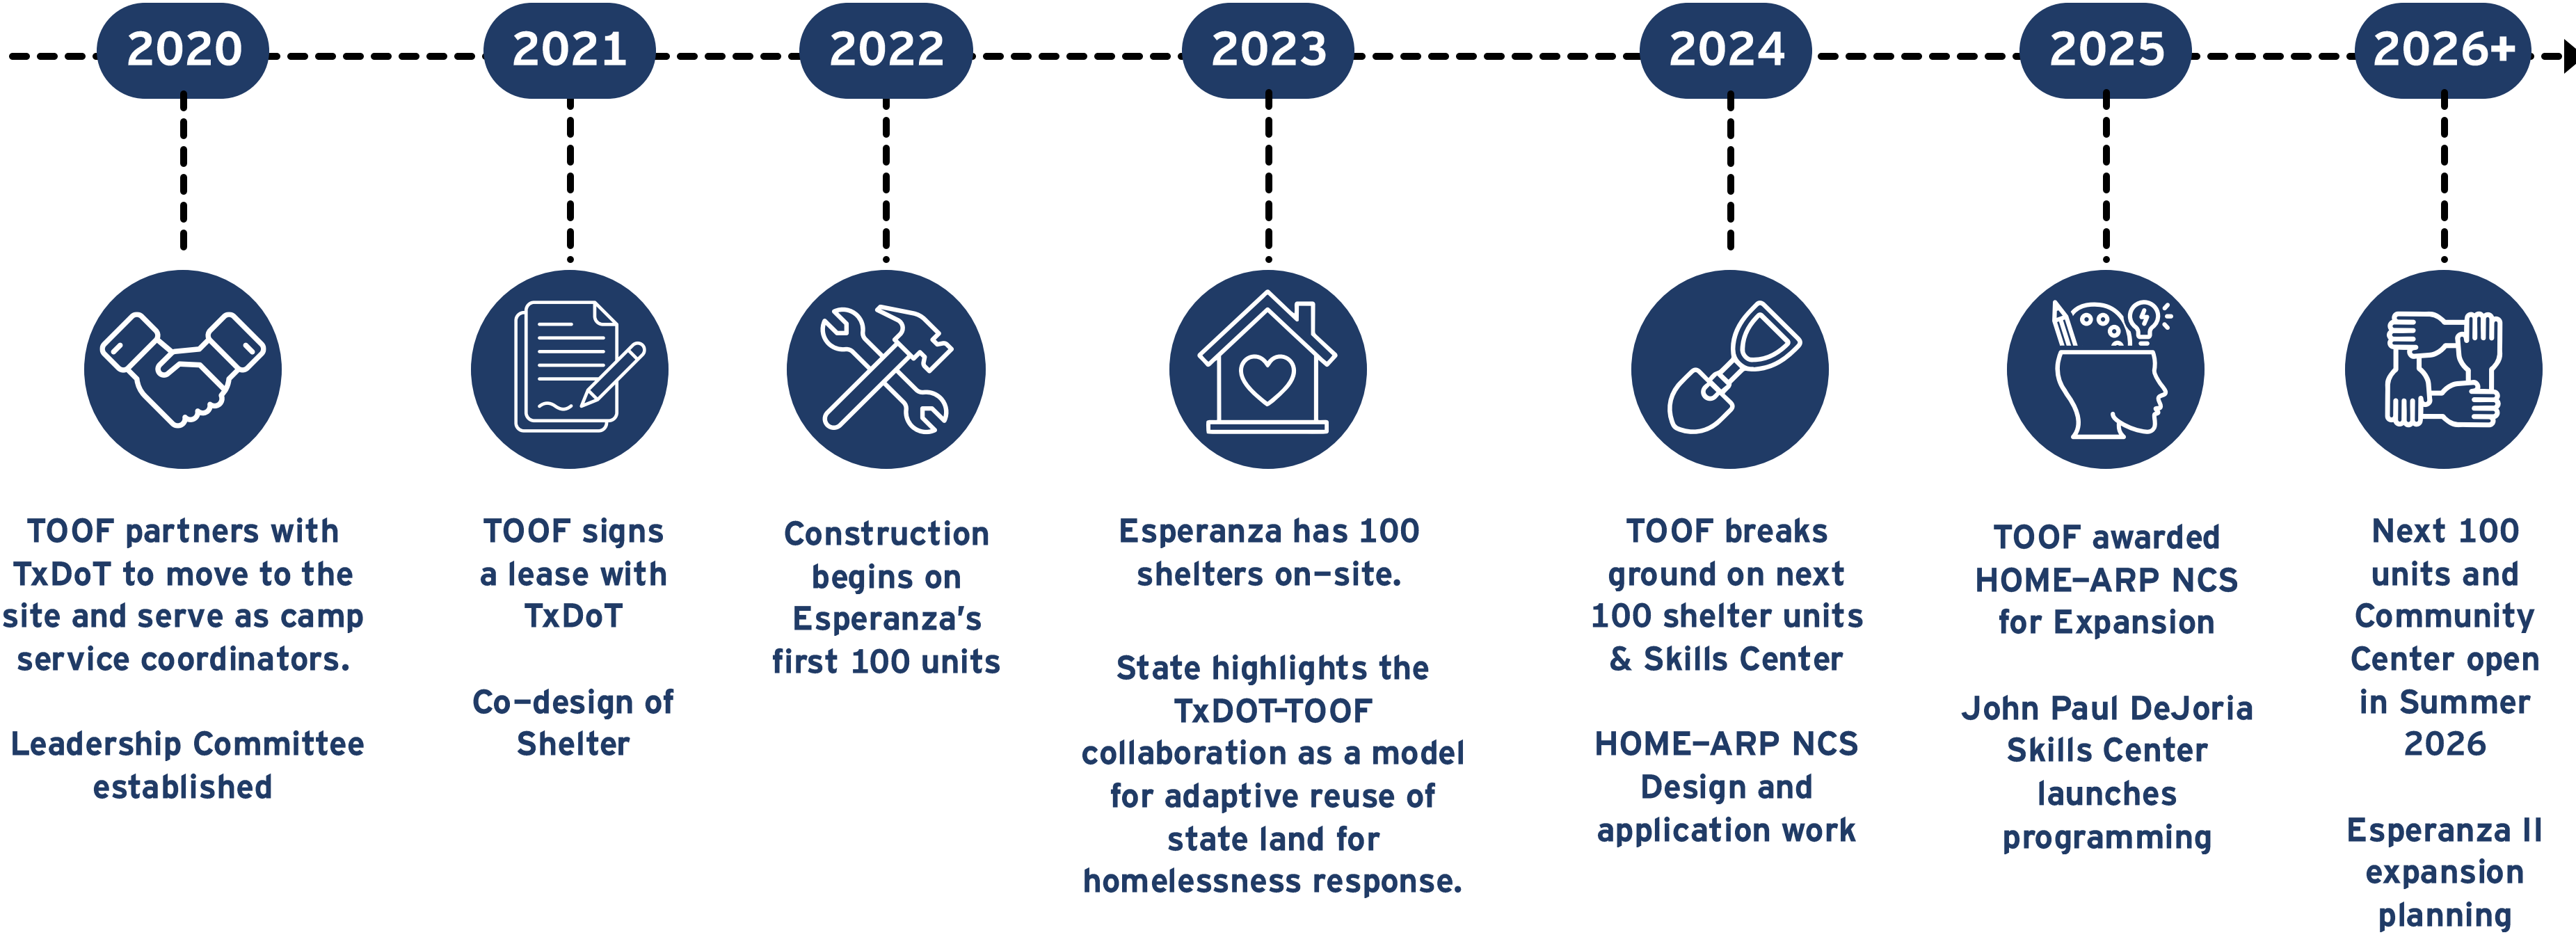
2020

TOOF partners with TxDoT to move to the site and serve as camp service coordinators.

Leadership Committee established

2021

TOOF signs a lease with TxDoT

Co-design of Shelter

2022

Construction begins on Esperanza's first 100 units

2023

Esperanza has 100 shelters on-site.

State highlights the TxDOT-TOOF collaboration as a model for adaptive reuse of state land for homelessness response.

2024

TOOF breaks ground on next 100 shelter units & Skills Center

HOME-ARP NCS Design and application work

2025

TOOF awarded HOME-ARP NCS for Expansion

John Paul DeJoria Skills Center launches programming

2026+

Next 100 units and Community Center open in Summer 2026

Esperanza II expansion planning